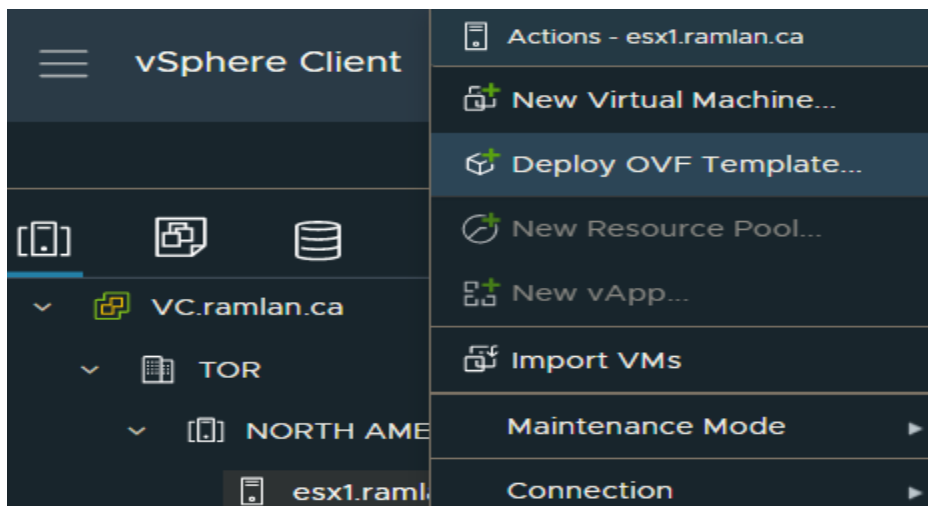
vSphere Client

VC.ramlan.ca

TOR

NORTH AME

esx1.raml

Actions - esx1.ramlan.ca

New Virtual Machine...

Deploy OVF Template...

New Resource Pool...

New vApp...

Import VMs

Maintenance Mode

Connection